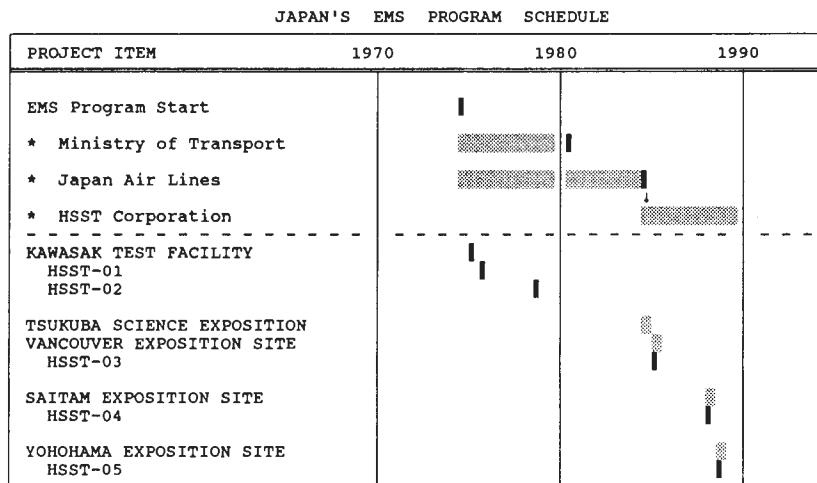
JAPAN'S EMS PROGRAM SCHEDULE

| PROJECT ITEM | 1970 | 1980 | 1990 |
|---|---|---|---|
| EMS Program Start | | | |
| * Ministry of Transport | | | |
| * Japan Air Lines | | | |
| * HSST Corporation | | | |
| KAWASAK TEST FACILITY<br>HSST-01<br>HSST-02 | | | |
| TSUKUBA SCIENCE EXPOSITION<br>VANCOUVER EXPOSITION SITE<br>HSST-03 | | | |
| SAITAM EXPOSITION SITE<br>HSST-04 | | | |
| YOHOHAMA EXPOSITION SITE<br>HSST-05 | | | |